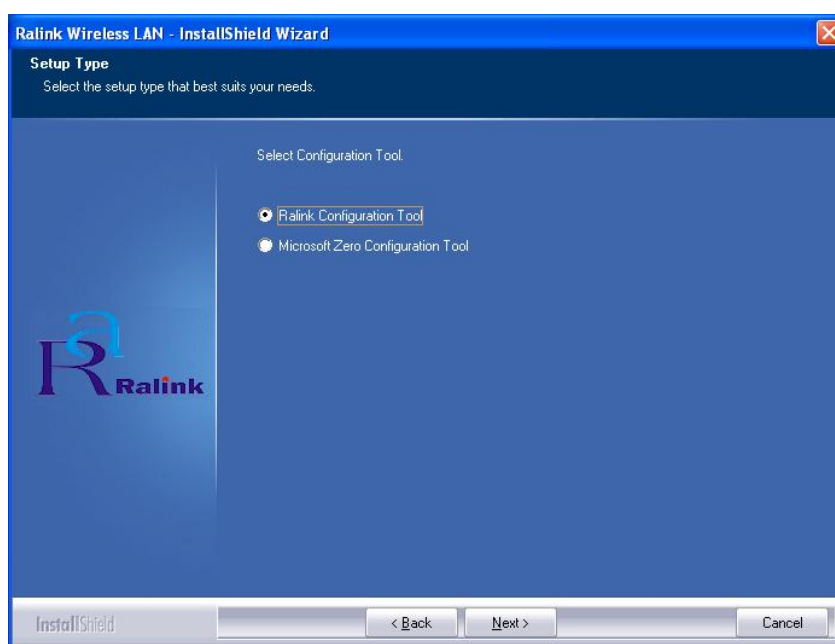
Ralink Wireless LAN - InstallShield Wizard

Setup Type
Select the setup type that best suits your needs.

Select Configuration Tool.

Ralink Configuration Tool

Microsoft Zero Configuration Tool

Ralink

InstallShield

< Back

Next >

Cancel